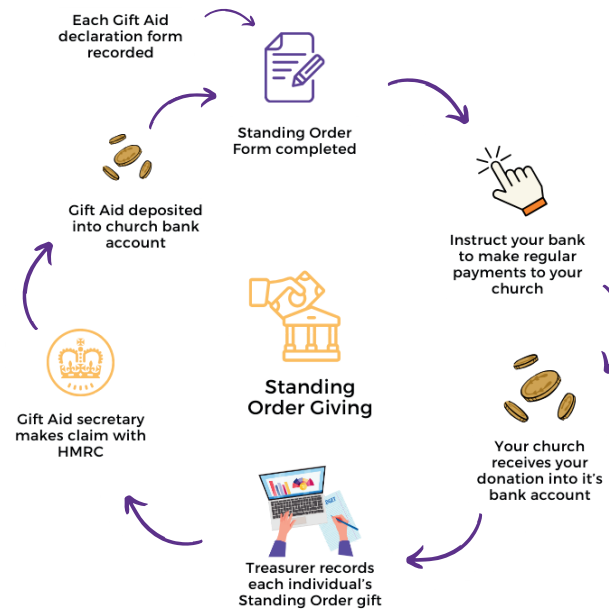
Each Gift Aid declaration form recorded

Standing Order Form completed

Instruct your bank to make regular payments to your church

Your church receives your donation into it's bank account

Treasurer records each individual's Standing Order gift

Gift Aid secretary makes claim with HMRC

Gift Aid deposited into church bank account

Standing Order Giving